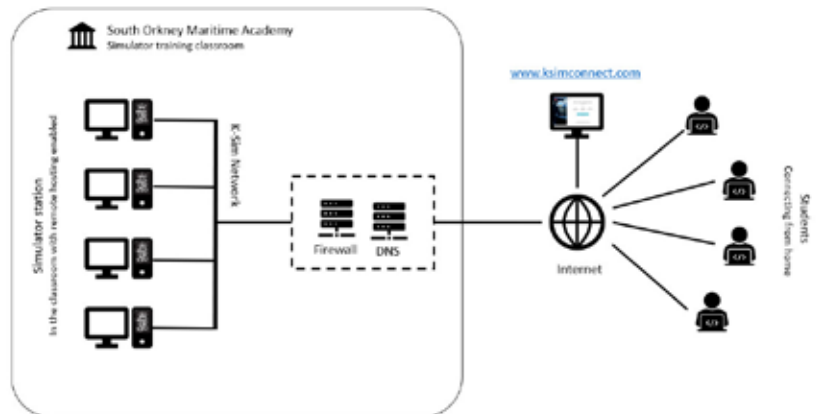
South Orkney Maritime Academy
Simulator training classroom

Simulator station
In the classroom with remote hosting enabled

K-Sim Network

Firewall
DNS

www.ksimconnect.com

Internet

Students
Connecting from home